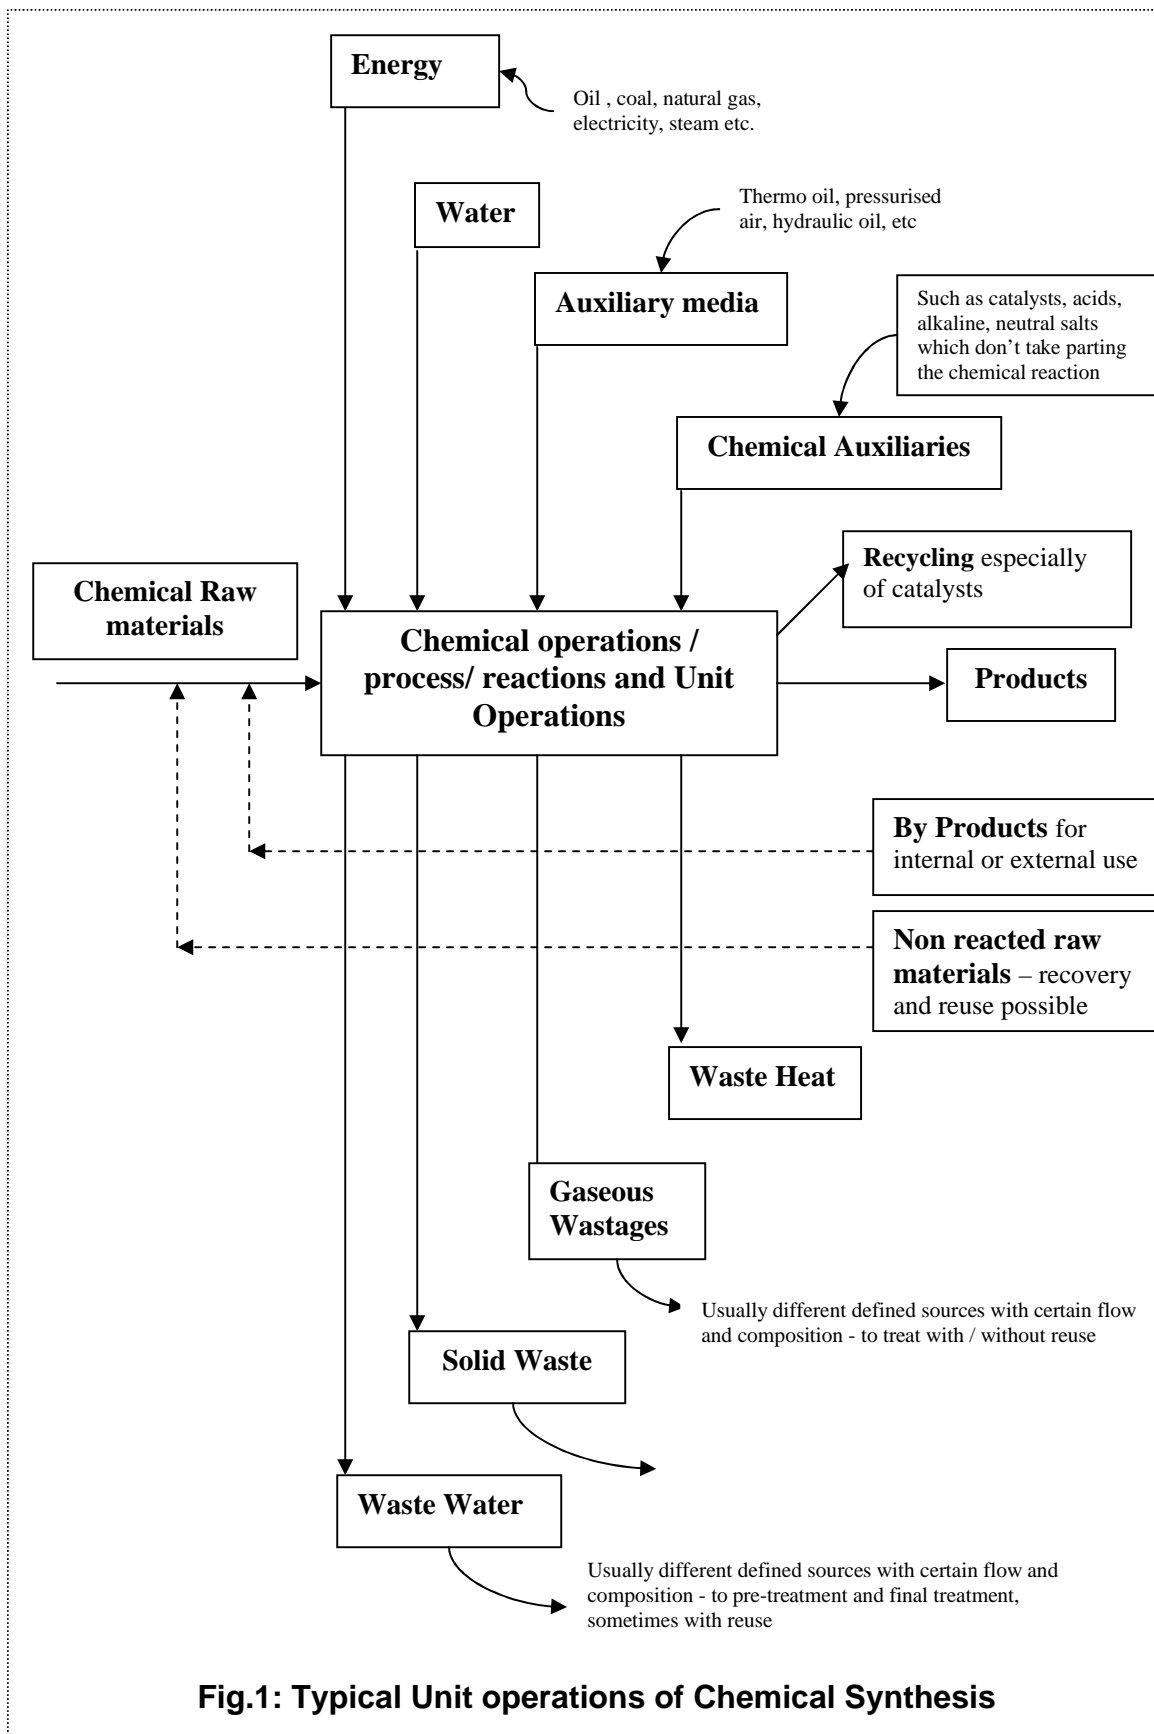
Energy

Oil , coal, natural gas, electricity, steam etc.

Water

Thermo oil, pressurised air, hydraulic oil, etc

Auxiliary media

Such as catalysts, acids, alkaline, neutral salts which don't take parting the chemical reaction

Chemical Auxiliaries

Chemical Raw materials

Chemical operations / process/ reactions and Unit Operations

Recycling especially of catalysts

Products

By Products for internal or external use

Non reacted raw materials – recovery and reuse possible

Waste Heat

Gaseous Wastages

Usually different defined sources with certain flow and composition - to treat with / without reuse

Solid Waste

Waste Water

Usually different defined sources with certain flow and composition - to pre-treatment and final treatment, sometimes with reuse

Fig.1: Typical Unit operations of Chemical Synthesis